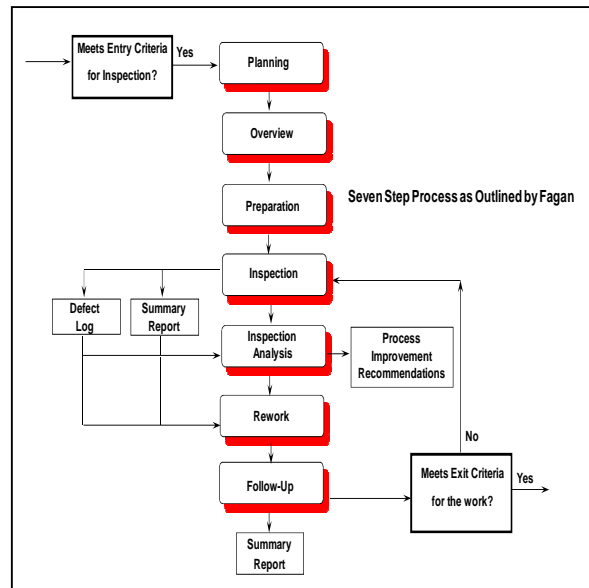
Meets Entry Criteria for Inspection?

Yes

Planning

Overview

Seven Step Process as Outlined by Fagan

Preparation

Inspection

Defect Log

Summary Report

Inspection Analysis

Process Improvement Recommendations

Rework

No

Follow-Up

Meets Exit Criteria for the work?

Yes

Summary Report